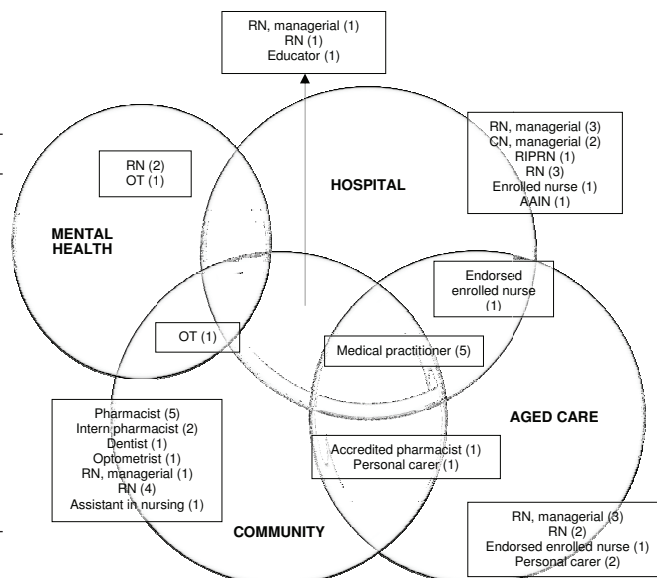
RN, managerial (1)
RN (1)
Educator (1)

RN (2)
OT (1)

HOSPITAL

RN, managerial (3)
CN, managerial (2)
RIPRN (1)
RN (3)
Enrolled nurse (1)
AAIN (1)

MENTAL HEALTH

Endorsed enrolled nurse (1)

OT (1)

Medical practitioner (5)

AGED CARE

Pharmacist (5)
Intern pharmacist (2)
Dentist (1)
Optometrist (1)
RN, managerial (1)
RN (4)
Assistant in nursing (1)

Accredited pharmacist (1)
Personal carer (1)

COMMUNITY

RN, managerial (3)
RN (2)
Endorsed enrolled nurse (1)
Personal carer (2)